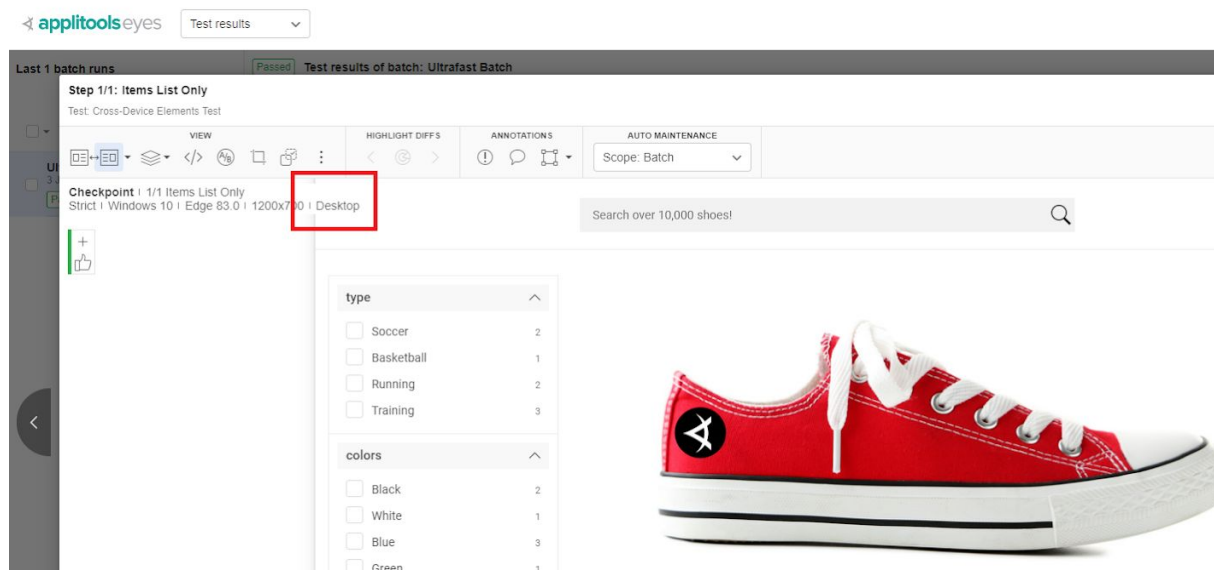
applitools eyes
Test results

Last 1 batch runs
Passed Test results of batch: Ultrafast Batch

Step 1/1: Items List Only
Test: Cross-Device Elements Test

VIEW
HIGHLIGHT DIFFS
ANNOTATIONS
AUTO MAINTENANCE
Scope: Batch

Checkpoint | 1/1 Items List Only
Strict | Windows 10 | Edge 83.0 | 1200x700 | Desktop

Search over 10,000 shoes!

type
Soccer 2
Basketball 1
Running 2
Training 3

colors
Black 2
White 1
Blue 3
Green 1